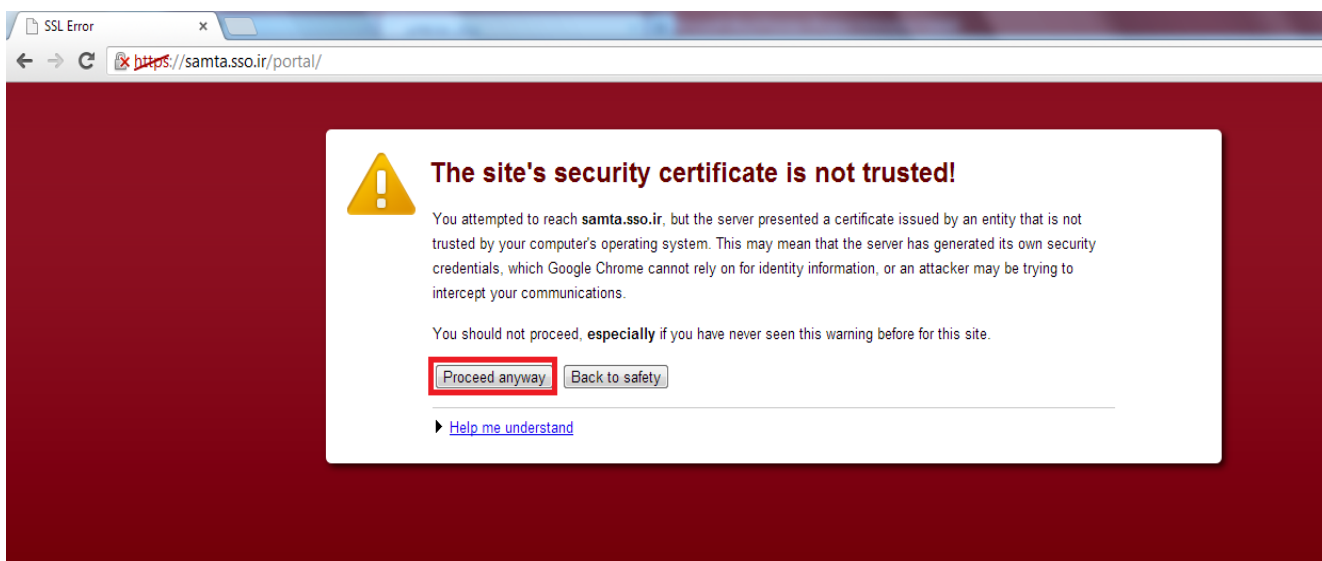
SSL Error ×

https://samta.sso.ir/portal/

The site's security certificate is not trusted!

You attempted to reach samta.sso.ir, but the server presented a certificate issued by an entity that is not trusted by your computer's operating system. This may mean that the server has generated its own security credentials, which Google Chrome cannot rely on for identity information, or an attacker may be trying to intercept your communications.

You should not proceed, especially if you have never seen this warning before for this site.

Proceed anyway Back to safety

Help me understand